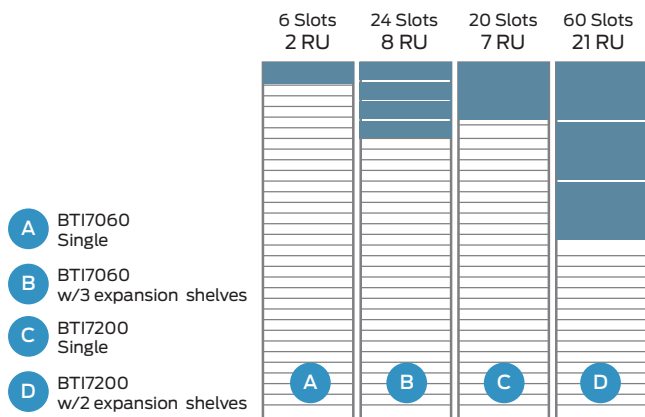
| 6 Slots 2 RU | 24 Slots 8 RU | 20 Slots 7 RU | 60 Slots 21 RU |
|---|---|---|---|
| A | B | C | D |

A BTI7060 Single

B BTI7060 w/3 expansion shelves

C BTI7200 Single

D BTI7200 w/2 expansion shelves